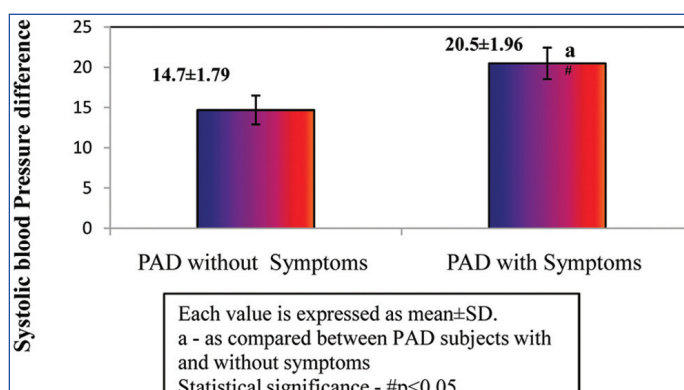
Systolic blood Pressure difference

25
20
15
10
5
0

14.7±1.79

20.5±1.96

a

#

PAD without Symptoms

PAD with Symptoms

Each value is expressed as mean±SD.
a - as compared between PAD subjects with and without symptoms
Statistical significance - #p≤0.05